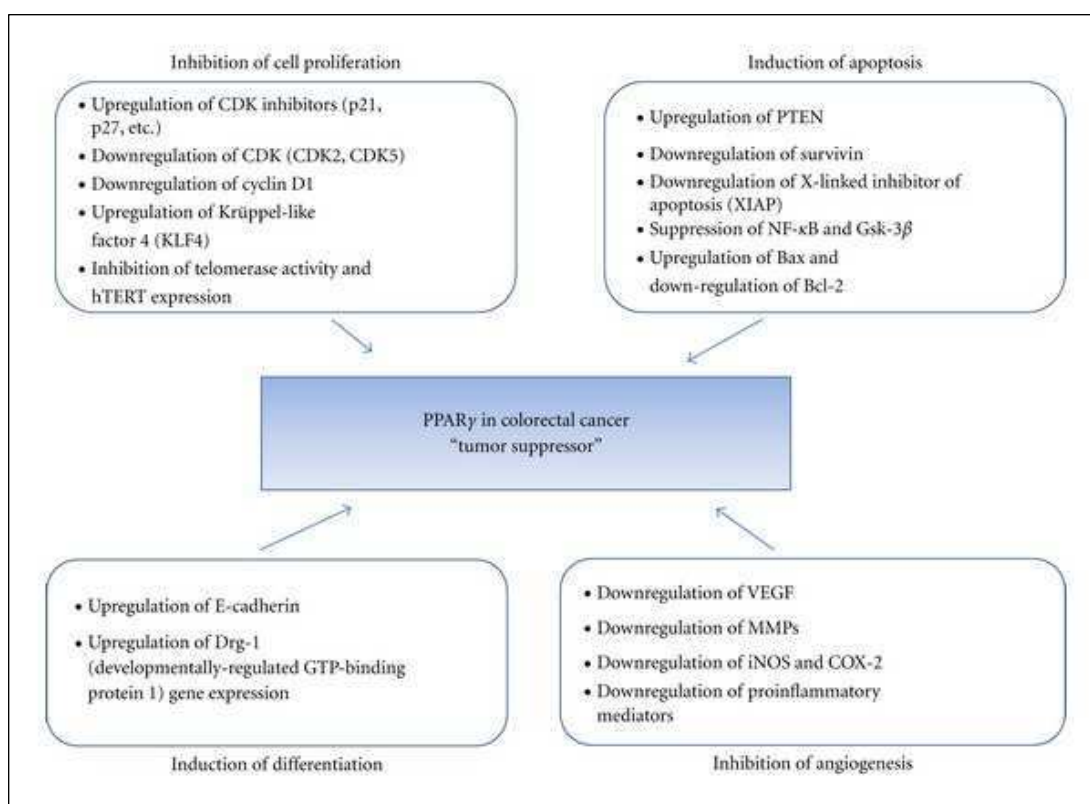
Inhibition of cell proliferation

• Upregulation of CDK inhibitors (p21, p27, etc.)
• Downregulation of CDK (CDK2, CDK5)
• Downregulation of cyclin D1
• Upregulation of Krüppel-like factor 4 (KLF4)
• Inhibition of telomerase activity and hTERT expression

Induction of apoptosis

• Upregulation of PTEN
• Downregulation of survivin
• Downregulation of X-linked inhibitor of apoptosis (XIAP)
• Suppression of NF-$\kappa$B and Gsk-3$\beta$
• Upregulation of Bax and down-regulation of Bcl-2

PPAR$\gamma$ in colorectal cancer
"tumor suppressor"

• Upregulation of E-cadherin
• Upregulation of Drg-1 (developmentally-regulated GTP-binding protein 1) gene expression

Induction of differentiation

• Downregulation of VEGF
• Downregulation of MMPs
• Downregulation of iNOS and COX-2
• Downregulation of proinflammatory mediators

Inhibition of angiogenesis